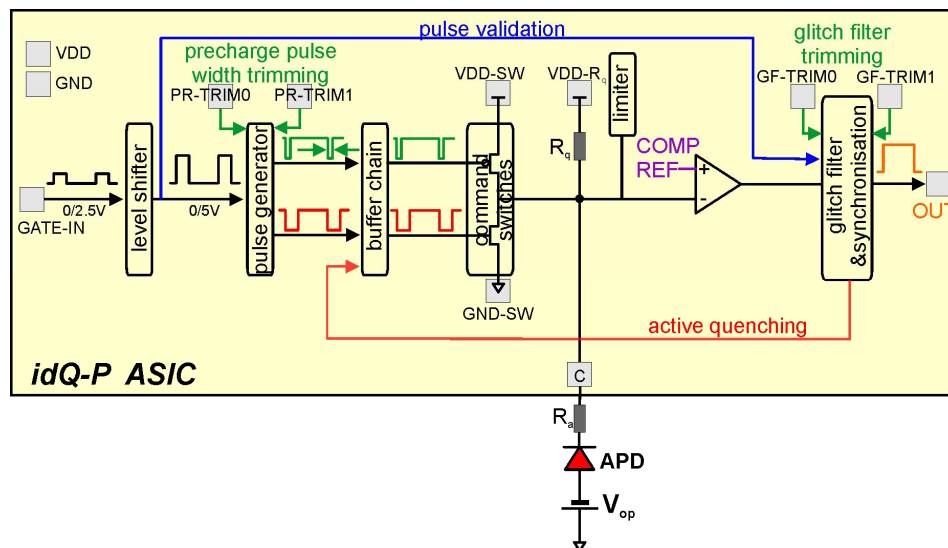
pulse validation

VDD

GND

precharge pulse width trimming

PR-TRIM0

PR-TRIM1

GATE-IN

0/2.5V

level shifter

0/5V

pulse generator

buffer chain

VDD-SW

command switches

GND-SW

VDD-$R_q$

$R_q$

limiter

COMP

REF

+

-

glitch filter trimming

GF-TRIM0

GF-TRIM1

glitch filter &synchronisation

OUT

active quenching

idQ-P ASIC

C

$R_a$

APD

$V_{op}$